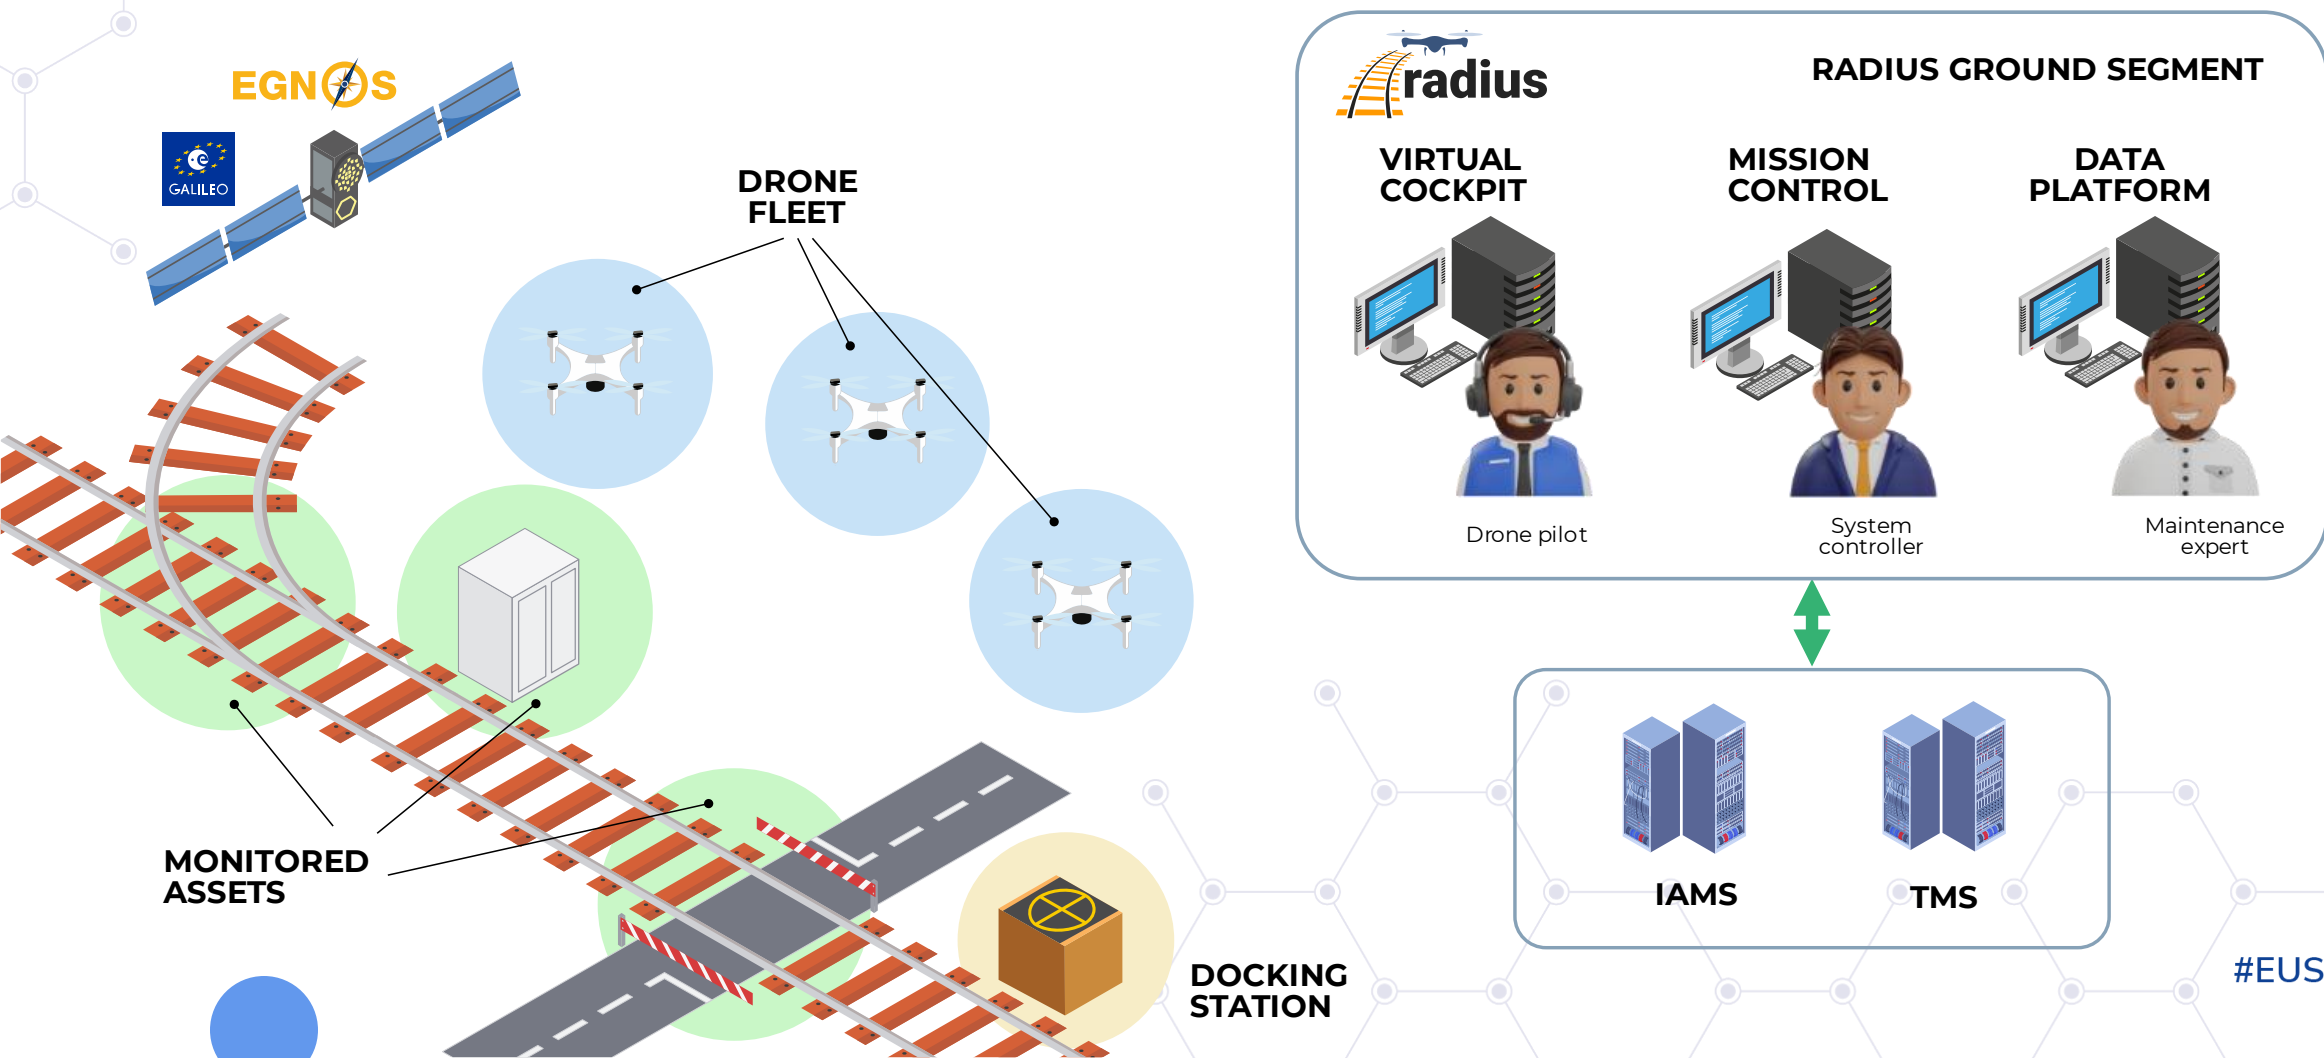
EGNOS

GALILEO

DRONE FLEET

MONITORED ASSETS

DOCKING STATION

radius

RADIUS GROUND SEGMENT

VIRTUAL COCKPIT

MISSION CONTROL

DATA PLATFORM

Drone pilot

System controller

Maintenance expert

IAMS

TMS

#EUS